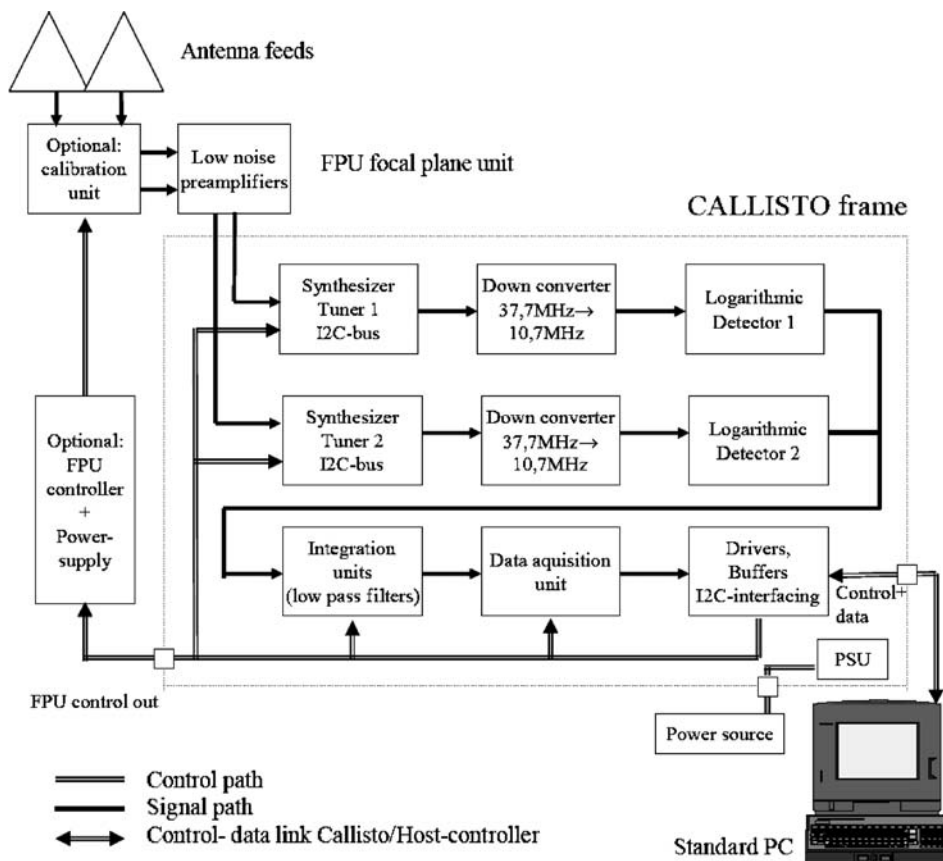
Antenna feeds

Optional: calibration unit

Low noise preamplifiers

FPU focal plane unit

CALLISTO frame

Synthesizer Tuner 1 I2C-bus

Down converter 37,7MHz→ 10,7MHz

Logarithmic Detector 1

Optional: FPU controller + Power-supply

Synthesizer Tuner 2 I2C-bus

Down converter 37,7MHz→ 10,7MHz

Logarithmic Detector 2

Integration units (low pass filters)

Data aquisition unit

Drivers, Buffers I2C-interfacing

Control+ data

PSU

FPU control out

Power source

Control path

Signal path

Control- data link Callisto/Host-controller

Standard PC